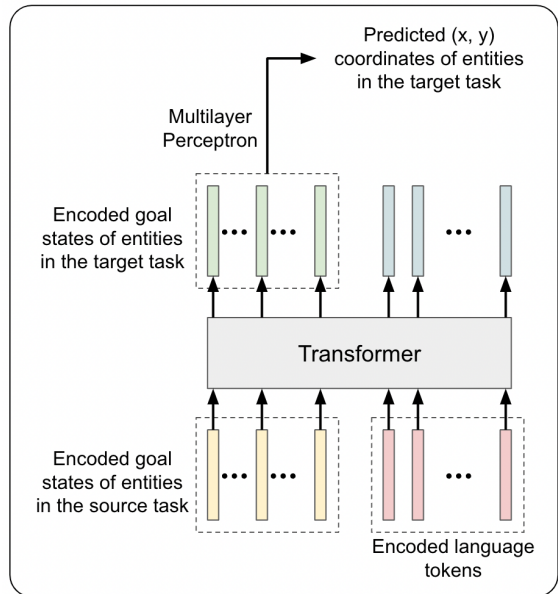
Predicted (x, y) coordinates of entities in the target task

Multilayer Perceptron

Encoded goal states of entities in the target task

Transformer

Encoded goal states of entities in the source task

Encoded language tokens